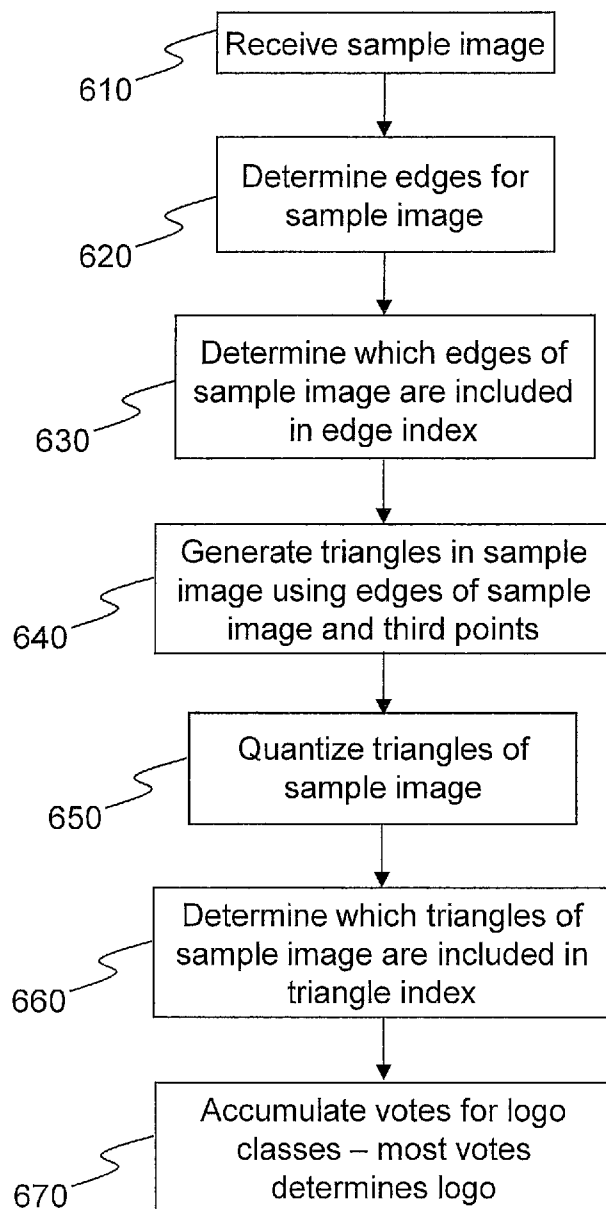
610

Receive sample image

620

Determine edges for sample image

630

Determine which edges of sample image are included in edge index

640

Generate triangles in sample image using edges of sample image and third points

650

Quantize triangles of sample image

660

Determine which triangles of sample image are included in triangle index

670

Accumulate votes for logo classes – most votes determines logo